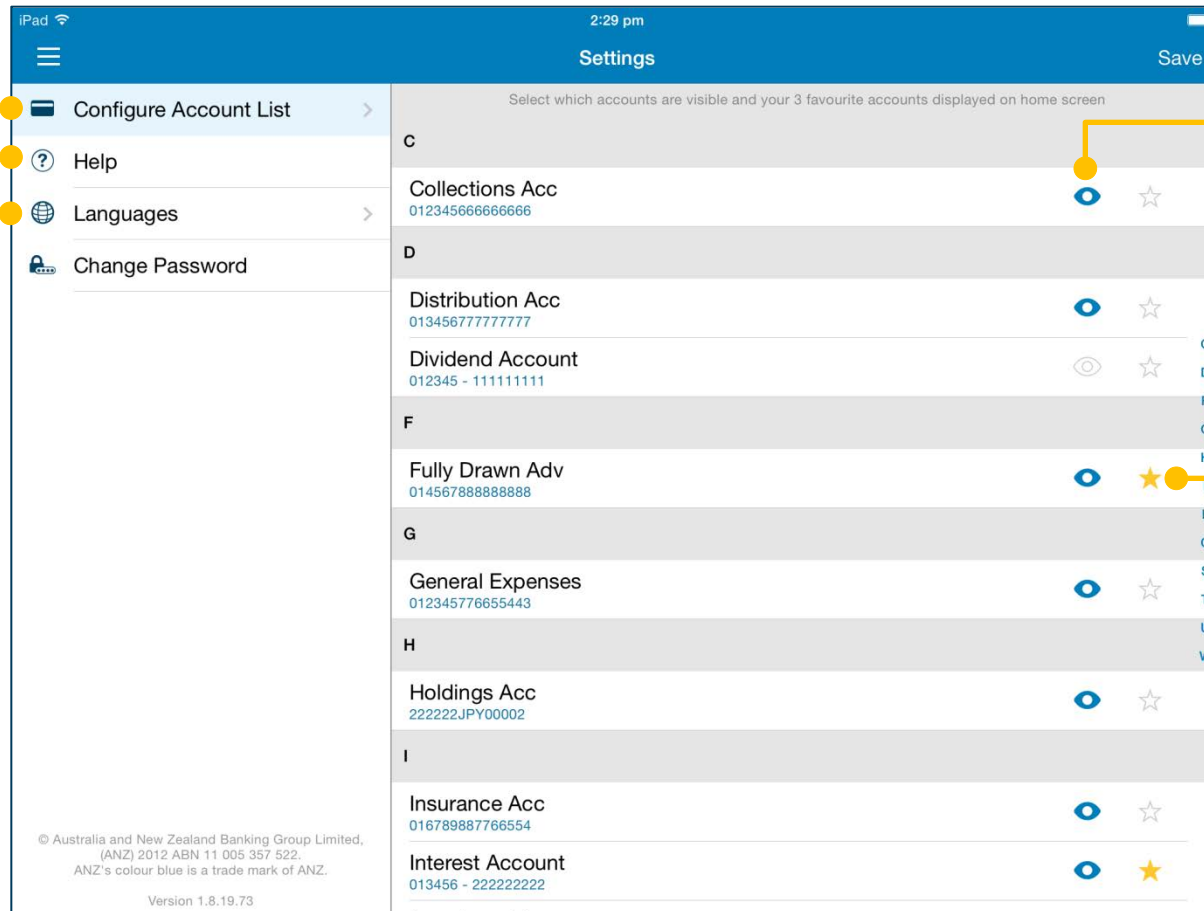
iPad

2:29 pm

Settings

Save

Configure Account List

Help

Languages

Change Password

© Australia and New Zealand Banking Group Limited, (ANZ) 2012 ABN 11 005 357 522. ANZ's colour blue is a trade mark of ANZ.

Version 1.8.19.73

Select which accounts are visible and your 3 favourite accounts displayed on home screen

C

Collections Acc
012345666666666

D

Distribution Acc
013456777777777

Dividend Account
012345 - 111111111

F

Fully Drawn Adv
014567888888888

G

General Expenses
012345776655443

H

Holdings Acc
222222JPY00002

I

Insurance Acc
016789887766554

Interest Account
013456 - 222222222